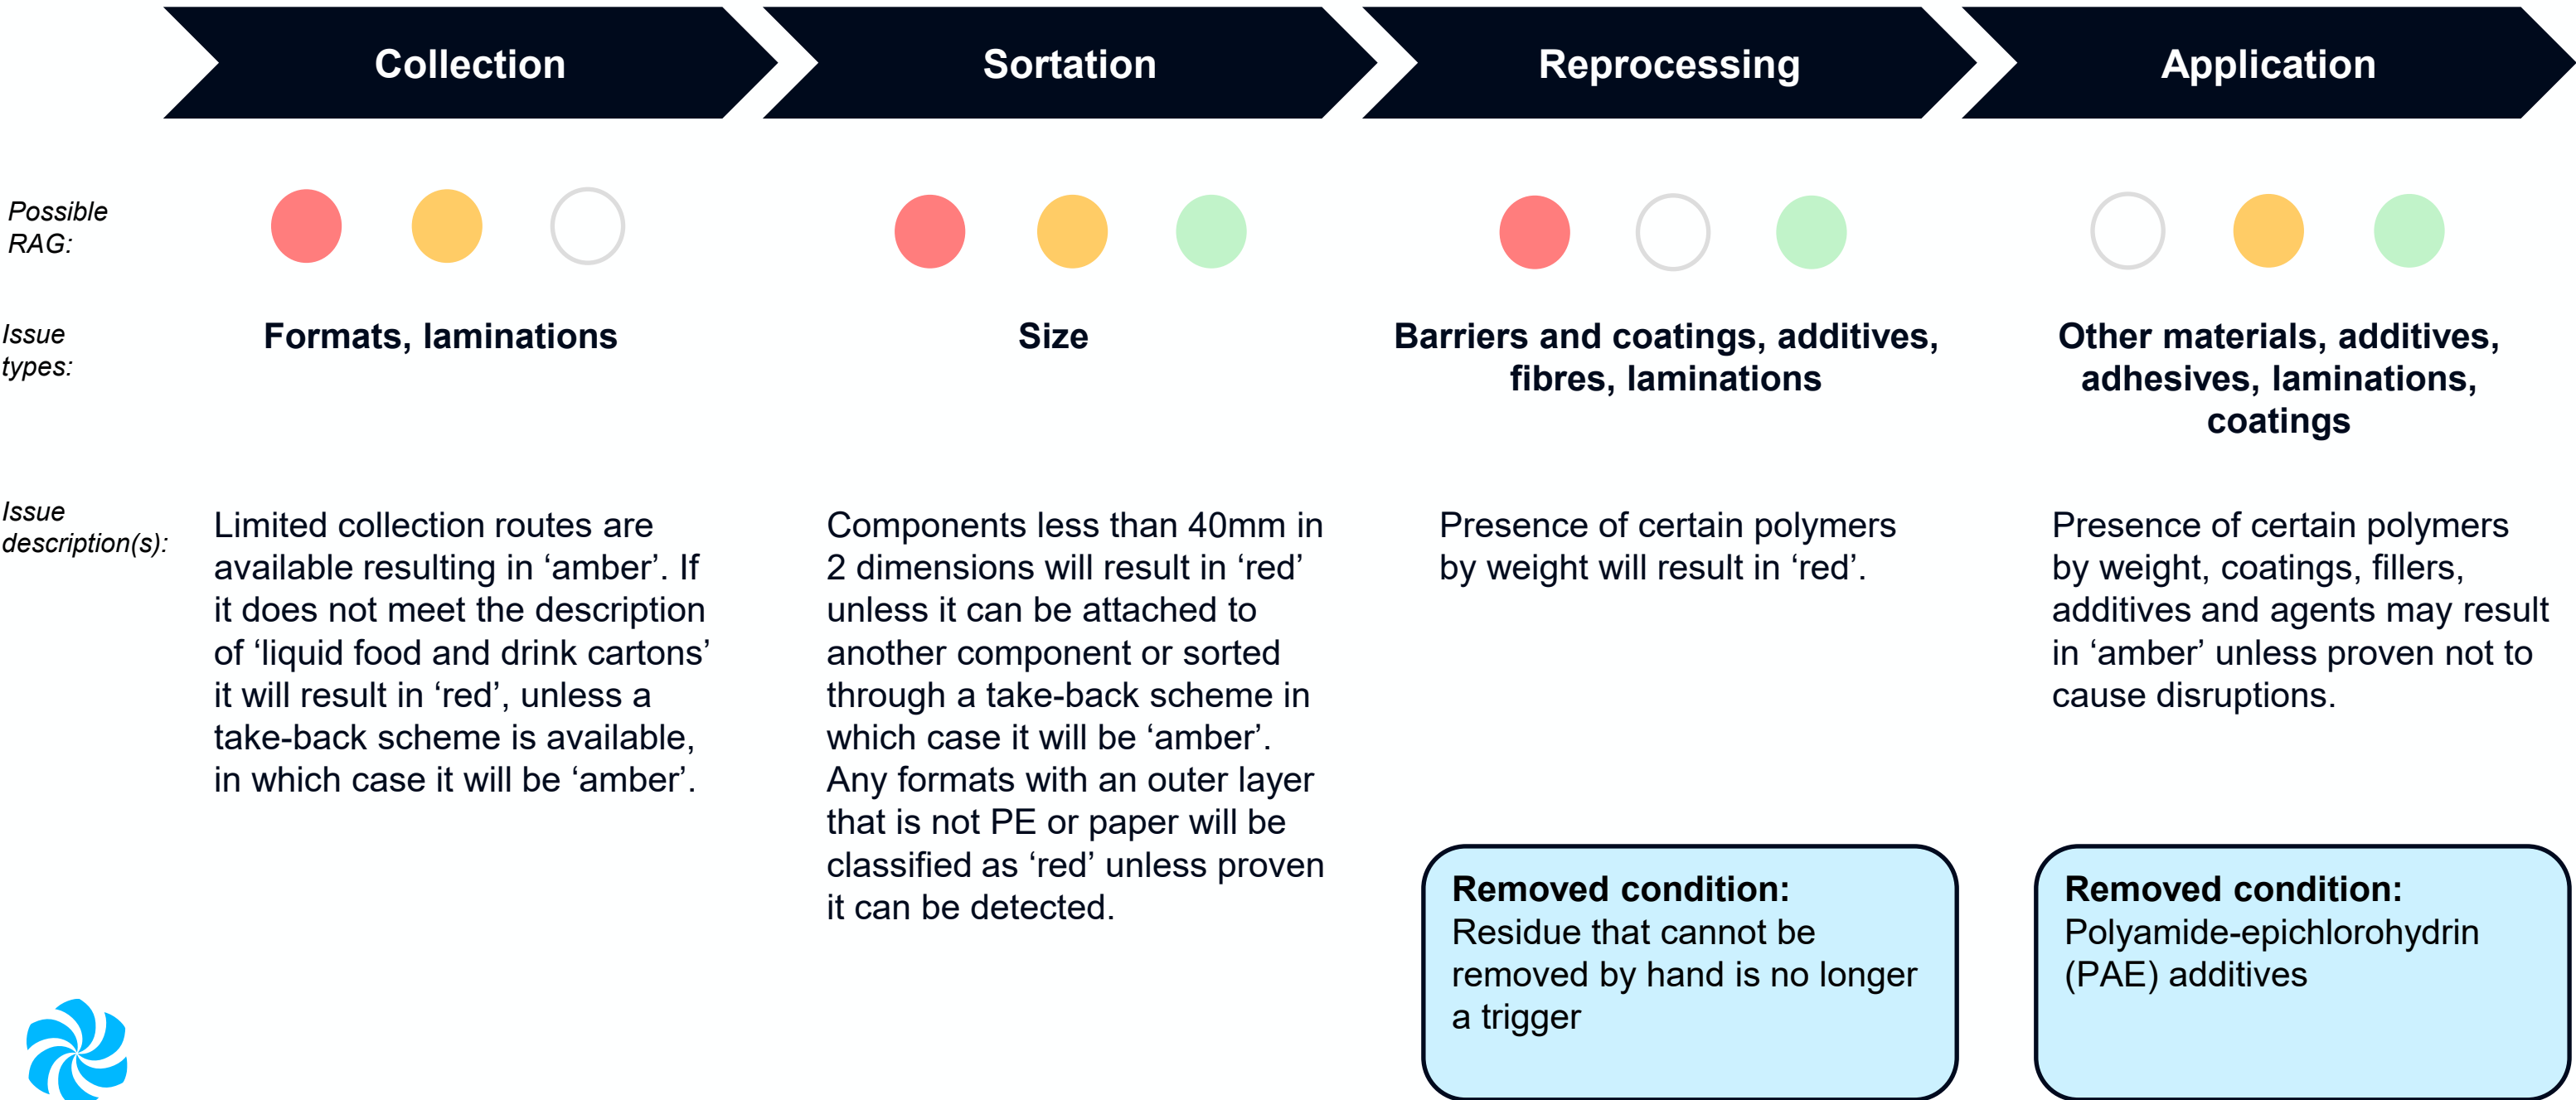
Collection

Sortation

Reprocessing

Application

Possible RAG:

Issue types:

Formats, laminations

Size

Barriers and coatings, additives, fibres, laminations

Other materials, additives, adhesives, laminations, coatings

Issue description(s):

Limited collection routes are available resulting in ‘amber’. If it does not meet the description of ‘liquid food and drink cartons’ it will result in ‘red’, unless a take-back scheme is available, in which case it will be ‘amber’.

Components less than 40mm in 2 dimensions will result in ‘red’ unless it can be attached to another component or sorted through a take-back scheme in which case it will be ‘amber’. Any formats with an outer layer that is not PE or paper will be classified as ‘red’ unless proven it can be detected.

Presence of certain polymers by weight will result in ‘red’.

Presence of certain polymers by weight, coatings, fillers, additives and agents may result in ‘amber’ unless proven not to cause disruptions.

Removed condition: Residue that cannot be removed by hand is no longer a trigger

Removed condition: Polyamide-epichlorohydrin (PAE) additives